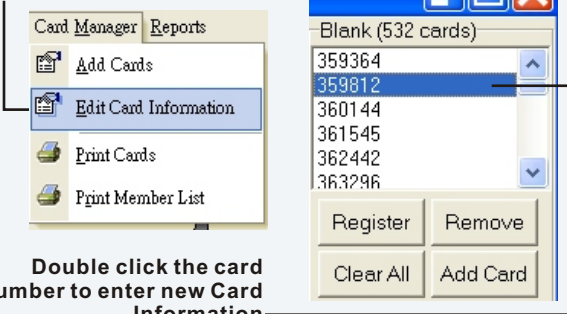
Card Manager Reports

Add Cards

Edit Card Information

Print Cards

Print Member List

Blank (532 cards)

359364
359812
360144
361545
362442
363296

Register

Remove

Clear All

Add Card

Double click the card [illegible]umber to enter new Card Information